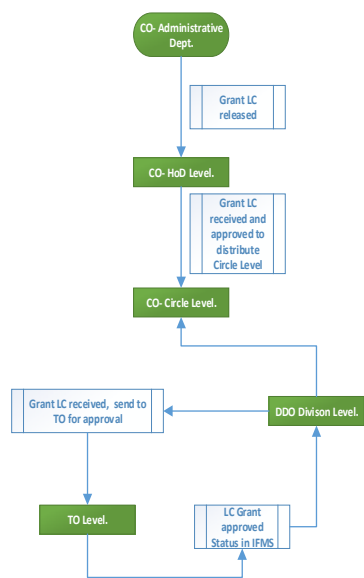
CO- Administrative Dept.

Grant LC released

CO- HoD Level.

Grant LC received and approved to distribute Circle Level

CO- Circle Level.

Grant LC received, send to TO for approval

DDO Divison Level.

TO Level.

LC Grant approved Status in IFMS